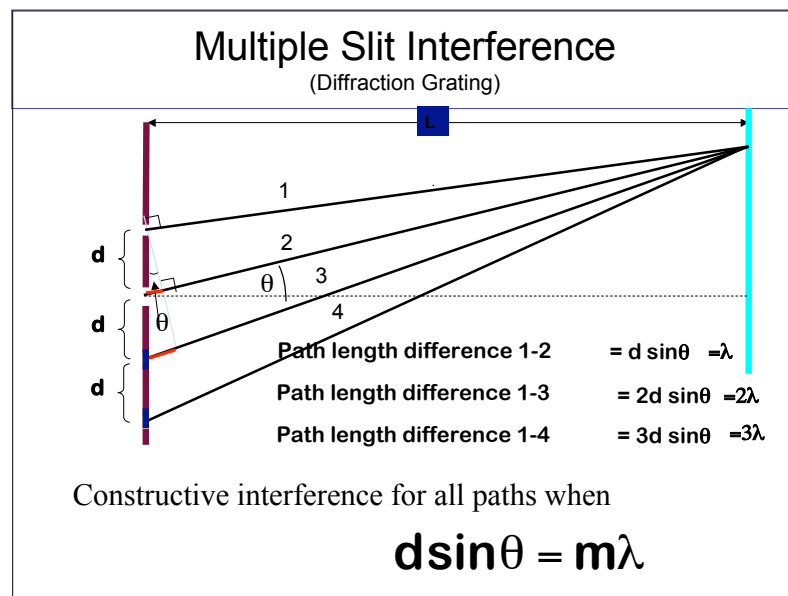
Multiple Slit Interference
(Diffraction Grating)

L

1

2

3

4

d

d

d

$\theta$

$\theta$

Path length difference 1-2 $= d \sin\theta = \lambda$

Path length difference 1-3 $= 2d \sin\theta = 2\lambda$

Path length difference 1-4 $= 3d \sin\theta = 3\lambda$

Constructive interference for all paths when

$d\sin\theta = m\lambda$